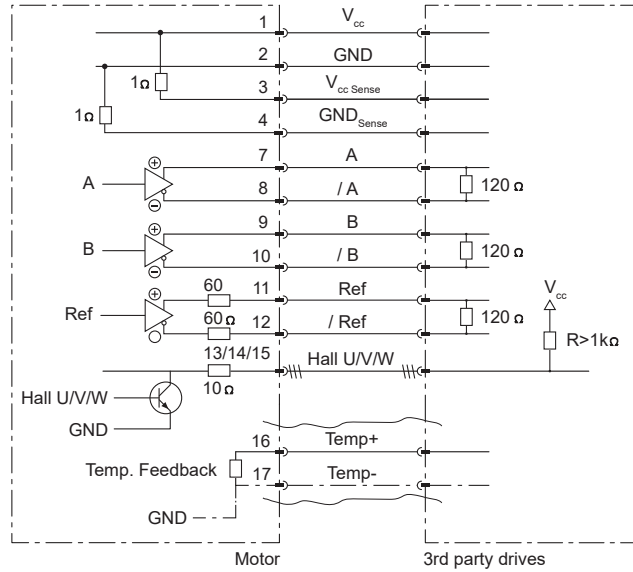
1
$V_{cc}$
2
GND
1Ω
3
$V_{cc\ Sense}$
1Ω
4
$GND_{Sense}$
⊕
7
A
A
8
/ A
⊖
120 Ω
⊕
9
B
B
10
/ B
⊖
120 Ω
⊕
60
11
Ref
Ref
60 Ω
12
/ Ref
120 Ω
$V_{cc}$
R>1kΩ
13/14/15
Hall U/V/W
10 Ω
Hall U/V/W
GND
16
Temp+
Temp. Feedback
17
Temp-
GND
Motor
3rd party drives